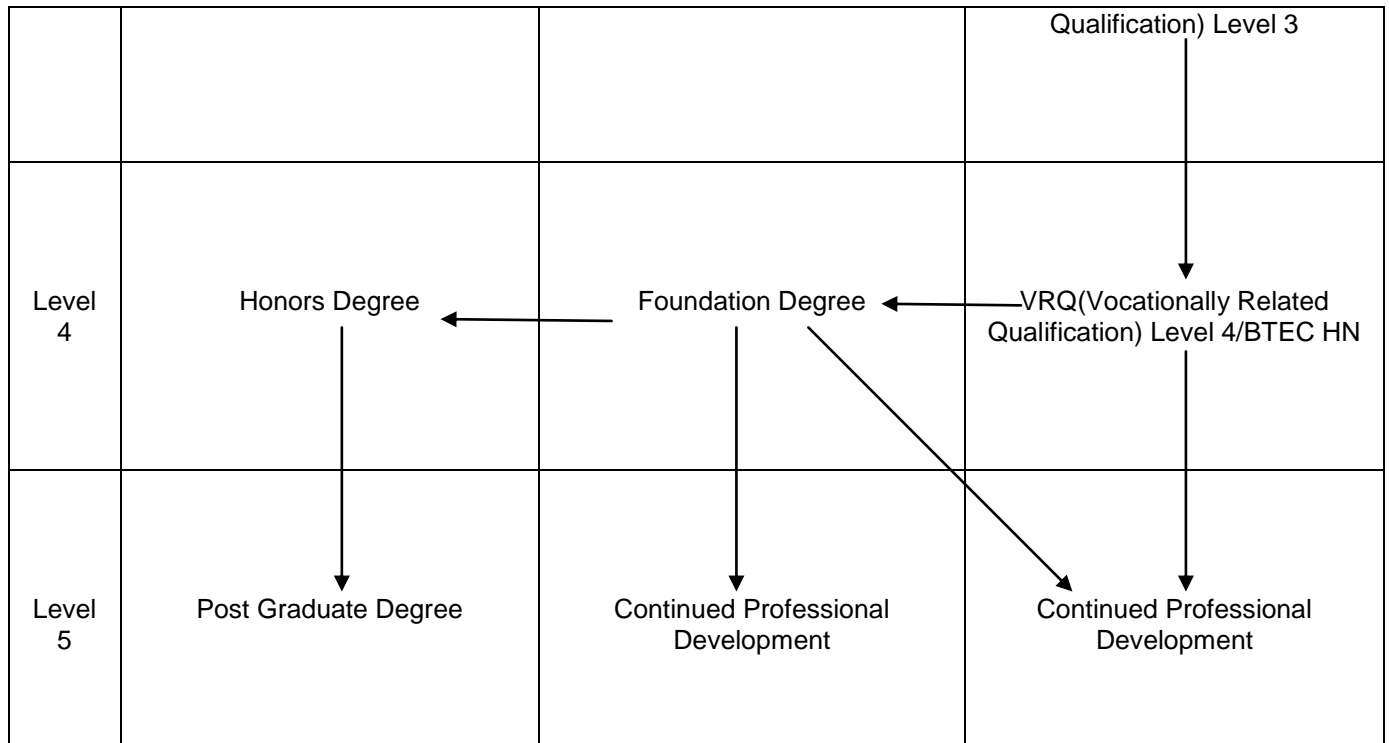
|  |  |  | Qualification) Level 3 |
|---|---|---|---|
| Level 4 | Honors Degree | Foundation Degree | VRQ(Vocationally Related Qualification) Level 4/BTEC HN |
| Level 5 | Post Graduate Degree | Continued Professional Development | Continued Professional Development |